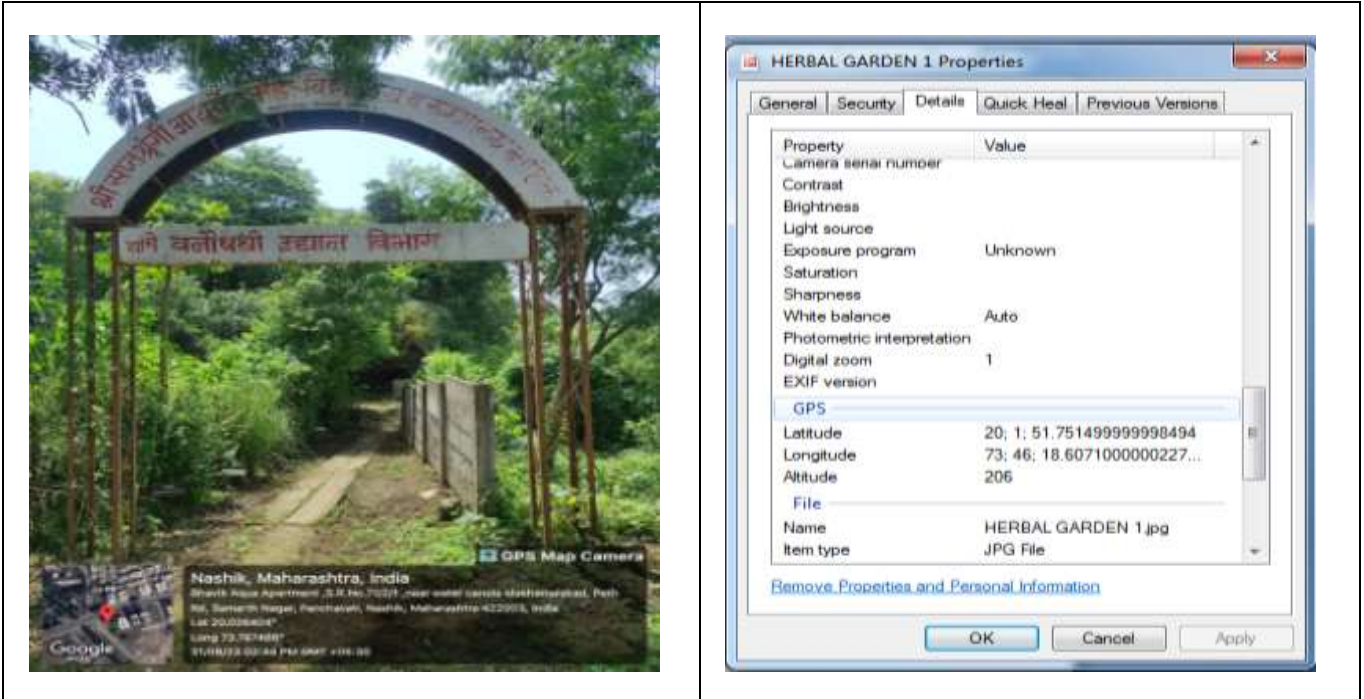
श्री सप्तश्रृंगी आयुर्वेद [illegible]

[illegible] वनौषधी उद्यान विभाग

GPS Map Camera

Nashik, Maharashtra, India

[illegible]

Lat 20.0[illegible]

Long 73.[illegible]

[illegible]

Google

HERBAL GARDEN 1 Properties

General | Security | Details | Quick Heal | Previous Versions

| Property | Value |
|---|---|
| Camera serial number | |
| Contrast | |
| Brightness | |
| Light source | |
| Exposure program | Unknown |
| Saturation | |
| Sharpness | |
| White balance | Auto |
| Photometric interpretation | |
| Digital zoom | 1 |
| EXIF version | |
| GPS | |
| Latitude | 20; 1; 51.751499999998494 |
| Longitude | 73; 46; 18.6071000000227... |
| Altitude | 206 |
| File | |
| Name | HERBAL GARDEN 1.jpg |
| Item type | JPG File |

Remove Properties and Personal Information

OK | Cancel | Apply